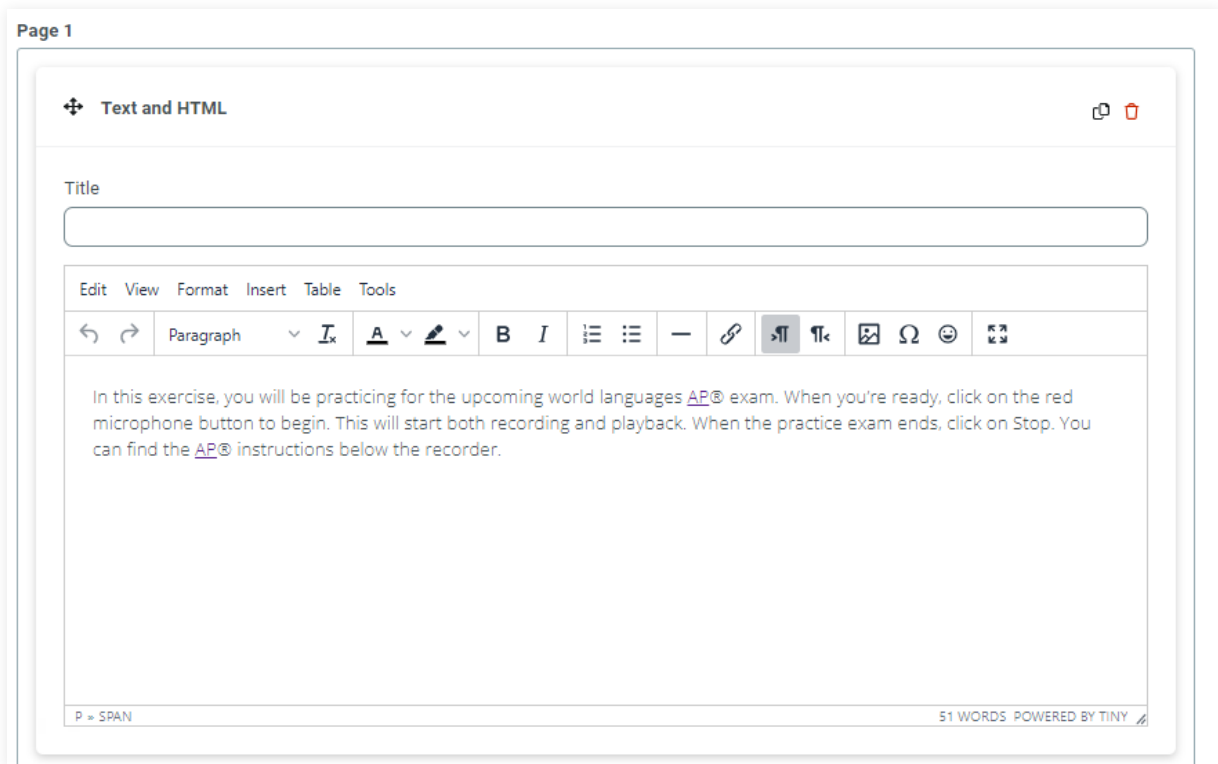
Page 1

Text and HTML

Title

Edit View Format Insert Table Tools

Paragraph

In this exercise, you will be practicing for the upcoming world languages AP® exam. When you're ready, click on the red microphone button to begin. This will start both recording and playback. When the practice exam ends, click on Stop. You can find the AP® instructions below the recorder.

P » SPAN

51 WORDS POWERED BY TINY